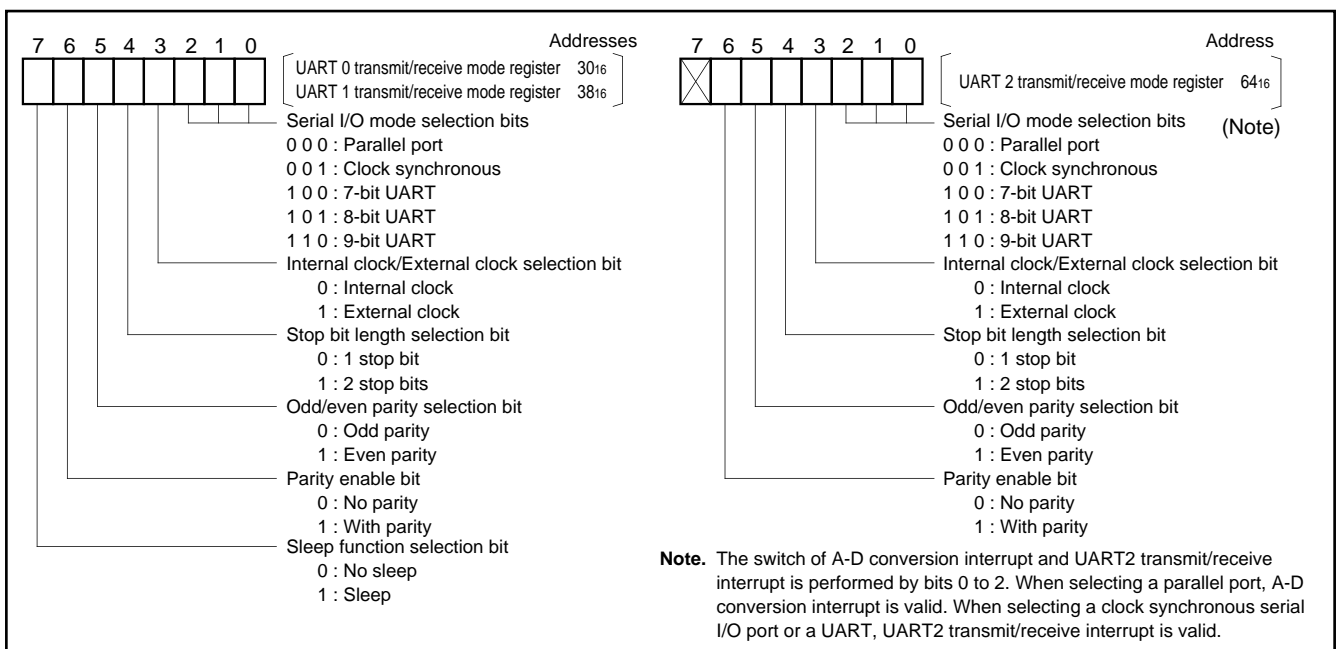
7 6 5 4 3 2 1 0

Addresses

UART 0 transmit/receive mode register $30_{16}$
UART 1 transmit/receive mode register $38_{16}$

Serial I/O mode selection bits
0 0 0 : Parallel port
0 0 1 : Clock synchronous
1 0 0 : 7-bit UART
1 0 1 : 8-bit UART
1 1 0 : 9-bit UART

Internal clock/External clock selection bit
0 : Internal clock
1 : External clock

Stop bit length selection bit
0 : 1 stop bit
1 : 2 stop bits

Odd/even parity selection bit
0 : Odd parity
1 : Even parity

Parity enable bit
0 : No parity
1 : With parity

Sleep function selection bit
0 : No sleep
1 : Sleep

7 6 5 4 3 2 1 0

Address

UART 2 transmit/receive mode register $64_{16}$

Serial I/O mode selection bits (Note)
0 0 0 : Parallel port
0 0 1 : Clock synchronous
1 0 0 : 7-bit UART
1 0 1 : 8-bit UART
1 1 0 : 9-bit UART

Internal clock/External clock selection bit
0 : Internal clock
1 : External clock

Stop bit length selection bit
0 : 1 stop bit
1 : 2 stop bits

Odd/even parity selection bit
0 : Odd parity
1 : Even parity

Parity enable bit
0 : No parity
1 : With parity

Note. The switch of A-D conversion interrupt and UART2 transmit/receive interrupt is performed by bits 0 to 2. When selecting a parallel port, A-D conversion interrupt is valid. When selecting a clock synchronous serial I/O port or a UART, UART2 transmit/receive interrupt is valid.